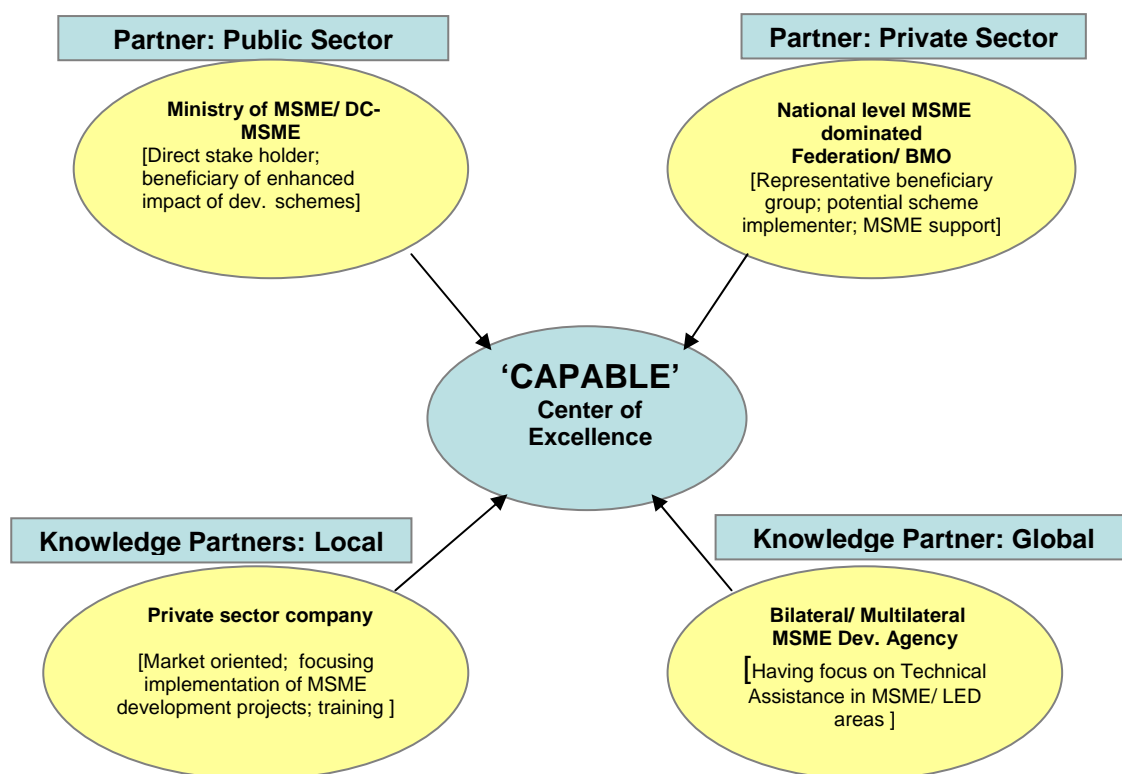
Partner: Public Sector

Ministry of MSME/ DC-MSME
[Direct stake holder; beneficiary of enhanced impact of dev. schemes]

Partner: Private Sector

National level MSME dominated Federation/ BMO
[Representative beneficiary group; potential scheme implementer; MSME support]

'CAPABLE'
Center of Excellence

Knowledge Partners: Local

Private sector company

[Market oriented; focusing implementation of MSME development projects; training ]

Knowledge Partner: Global

Bilateral/ Multilateral MSME Dev. Agency

[Having focus on Technical Assistance in MSME/ LED areas ]